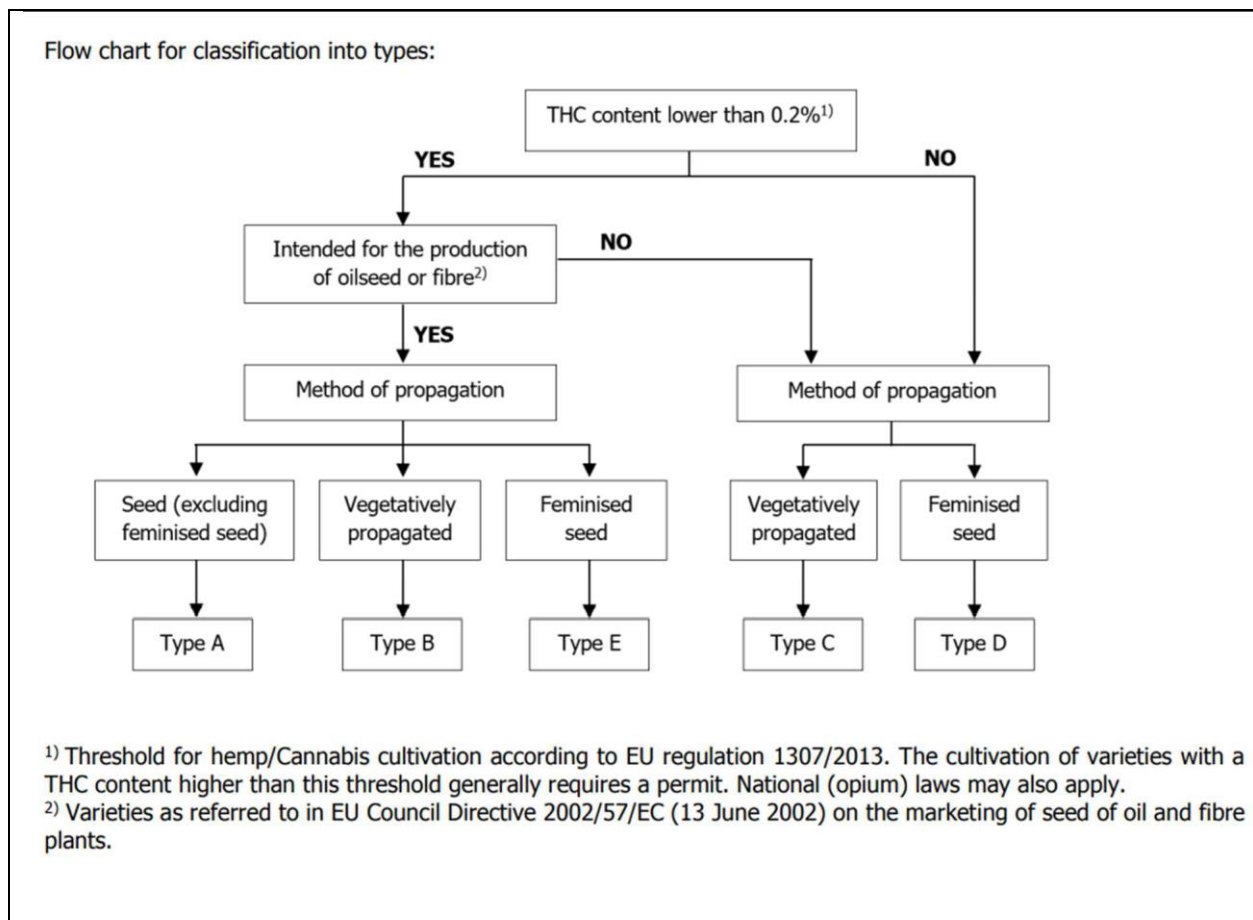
Flow chart for classification into types:

THC content lower than 0.2%$^{1)}$

YES

NO

Intended for the production of oilseed or fibre$^{2)}$

NO

YES

Method of propagation

Method of propagation

Seed (excluding feminised seed)

Vegetatively propagated

Feminised seed

Vegetatively propagated

Feminised seed

Type A

Type B

Type E

Type C

Type D

$^{1)}$ Threshold for hemp/Cannabis cultivation according to EU regulation 1307/2013. The cultivation of varieties with a THC content higher than this threshold generally requires a permit. National (opium) laws may also apply.
$^{2)}$ Varieties as referred to in EU Council Directive 2002/57/EC (13 June 2002) on the marketing of seed of oil and fibre plants.